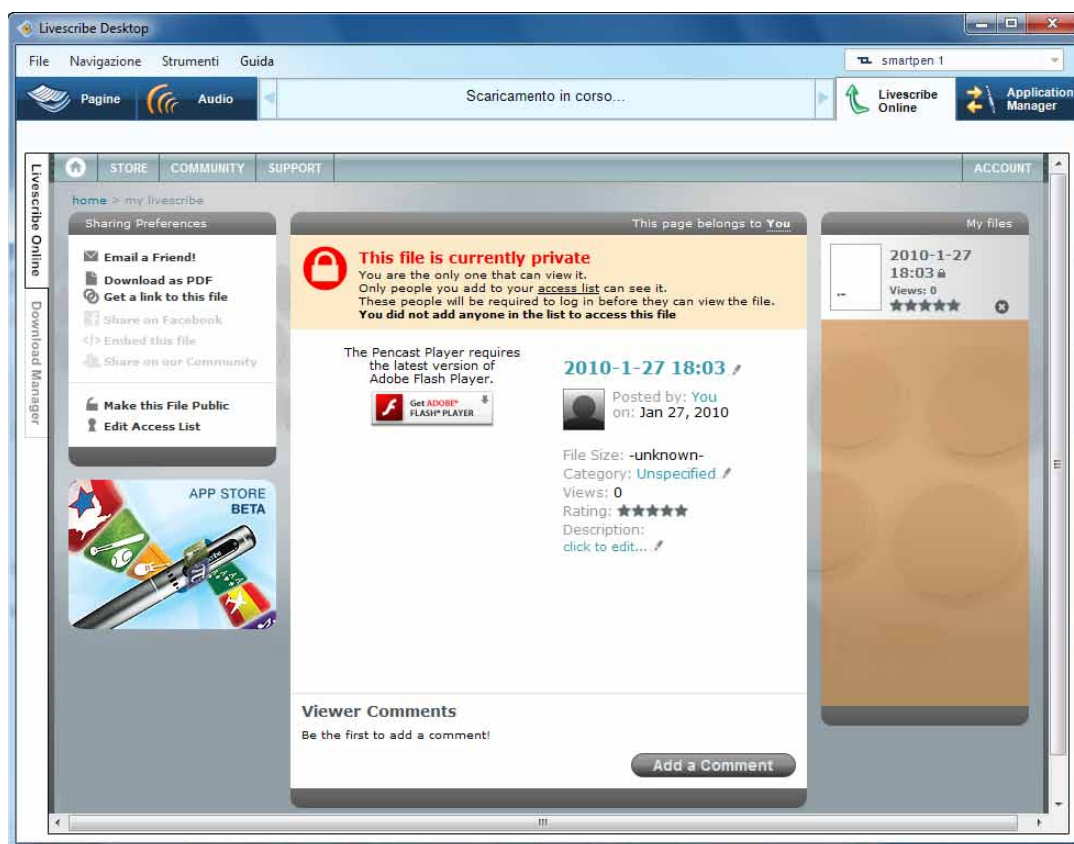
Livescribe Desktop

File Navigazione Strumenti Guida

smartpen 1

Pagine Audio

Scaricamento in corso...

Livescribe Online

Application Manager

Livescribe Online

Download Manager

STORE COMMUNITY SUPPORT ACCOUNT

home > my livescribe

Sharing Preferences

Email a Friend!
Download as PDF
Get a link to this file
Share on Facebook
Embed this file
Share on our Community

Make this File Public
Edit Access List

APP STORE BETA

This page belongs to You

This file is currently private
You are the only one that can view it.
Only people you add to your access list can see it.
These people will be required to log in before they can view the file.
You did not add anyone in the list to access this file

The Pencast Player requires the latest version of Adobe Flash Player.

Get ADOBE FLASH PLAYER

2010-1-27 18:03

Posted by: You
on: Jan 27, 2010

File Size: -unknown-
Category: Unspecified
Views: 0
Rating:
Description:
click to edit...

Viewer Comments

Be the first to add a comment!

Add a Comment

My files

2010-1-27 18:03
Views: 0

III